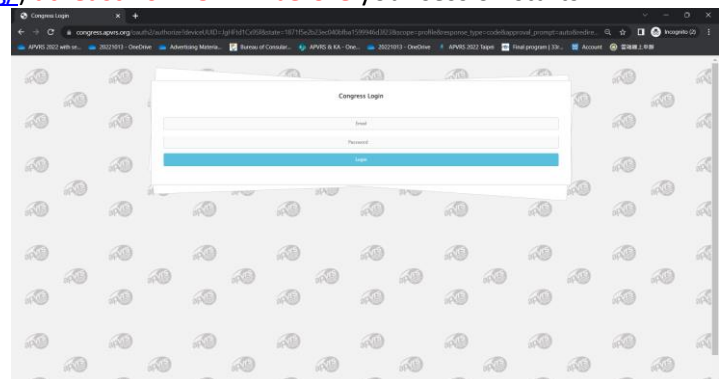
Congress Login
congress.apvrs.org/oauth2/authorize?deviceUUID=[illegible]&scope=profile&response_type=code&approval_prompt=auto&redire...
Incognito (2)
APVRS 2022 with ce... 20221013 - OneDrive Advertising Materia... Bureau of Consular... APVRS & KA - One... 20221013 - OneDrive APVRS 2022 Taipei Final program (33r... Account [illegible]

Congress Login
Email
Password
Login